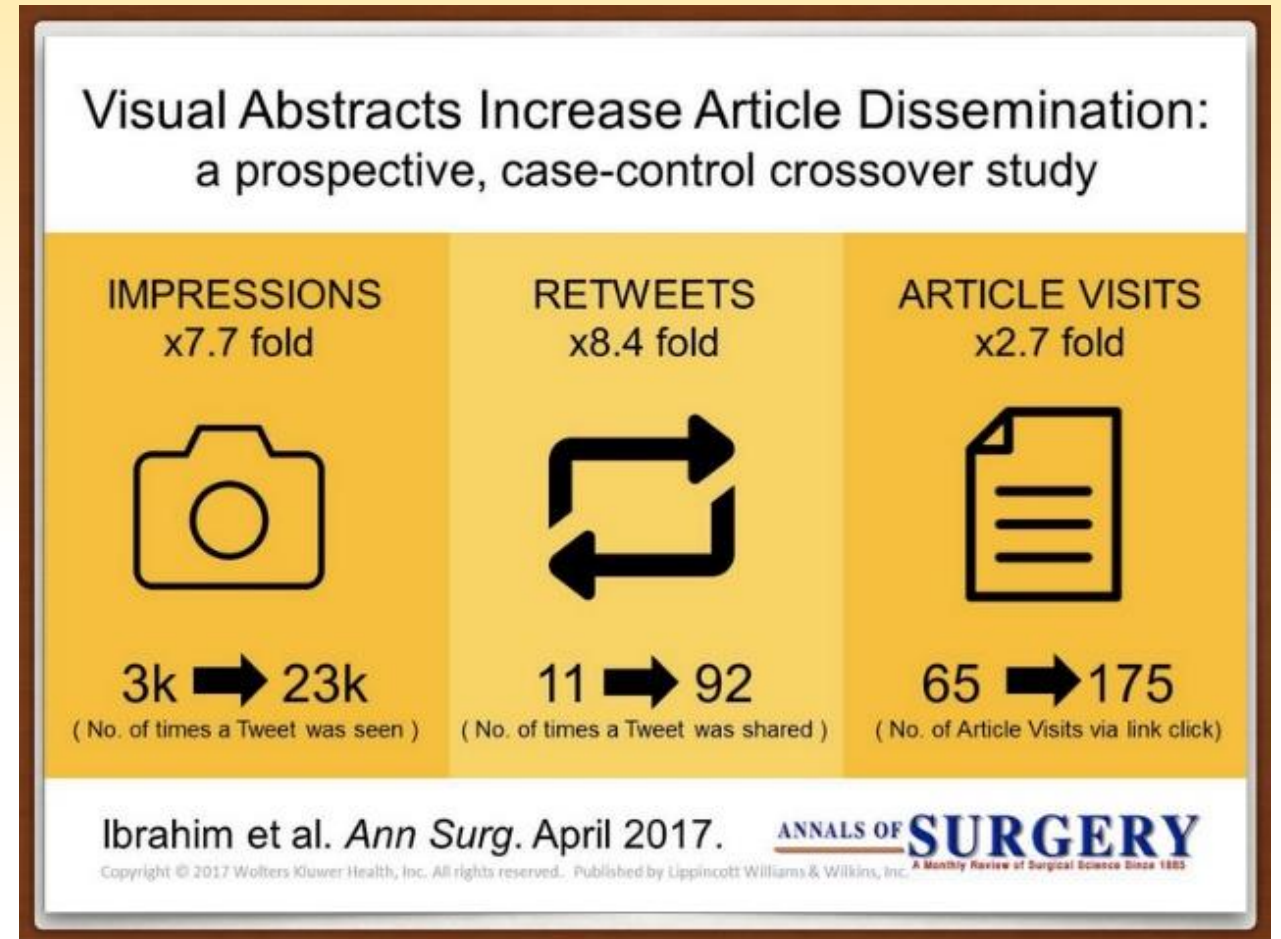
Visual Abstracts Increase Article Dissemination:
a prospective, case-control crossover study

IMPRESSIONS
x7.7 fold

3k ➡ 23k
( No. of times a Tweet was seen )

RETWEETS
x8.4 fold

11 ➡ 92
( No. of times a Tweet was shared )

ARTICLE VISITS
x2.7 fold

65 ➡ 175
( No. of Article Visits via link click)

Ibrahim et al. *Ann Surg*. April 2017.

ANNALS OF SURGERY
A Monthly Review of Surgical Science Since 1885

Copyright © 2017 Wolters Kluwer Health, Inc. All rights reserved. Published by Lippincott Williams & Wilkins, Inc.